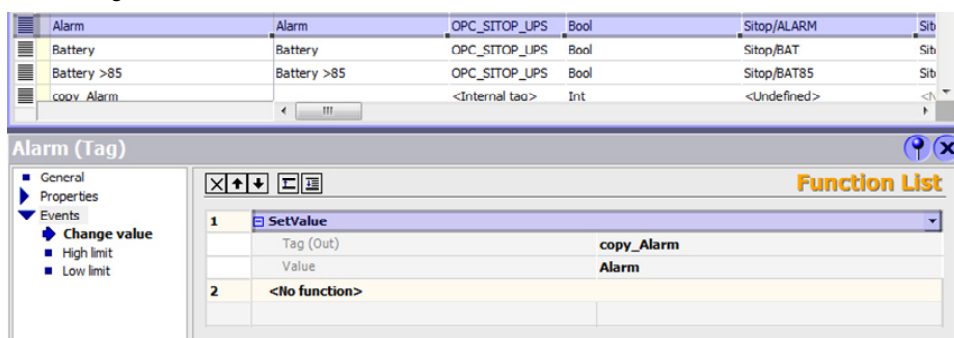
| Alarm | Alarm | OPC_SITOP_UPS | Bool | Sitop/ALARM | Sit |
|---|---|---|---|---|---|
| Battery | Battery | OPC_SITOP_UPS | Bool | Sitop/BAT | Sit |
| Battery >85 | Battery >85 | OPC_SITOP_UPS | Bool | Sitop/BAT85 | Sit |
| copy_Alarm | | <Internal tag> | Int | <Undefined> | <I |

Alarm (Tag)

General
Properties
Events
Change value
High limit
Low limit

Function List

| 1 | SetValue | |
|---|---|---|
| | Tag (Out) | copy_Alarm |
| | Value | Alarm |
| 2 | <No function> | |